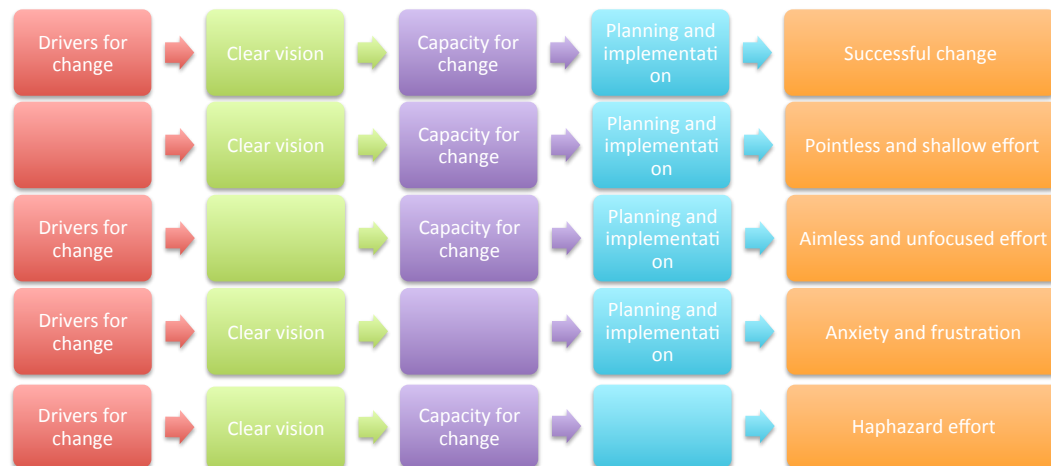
| | | | | |
|---|---|---|---|---|
| Drivers for change | Clear vision | Capacity for change | Planning and implementation | Successful change |
| | Clear vision | Capacity for change | Planning and implementation | Pointless and shallow effort |
| Drivers for change | | Capacity for change | Planning and implementation | Aimless and unfocused effort |
| Drivers for change | Clear vision | | Planning and implementation | Anxiety and frustration |
| Drivers for change | Clear vision | Capacity for change | | Haphazard effort |